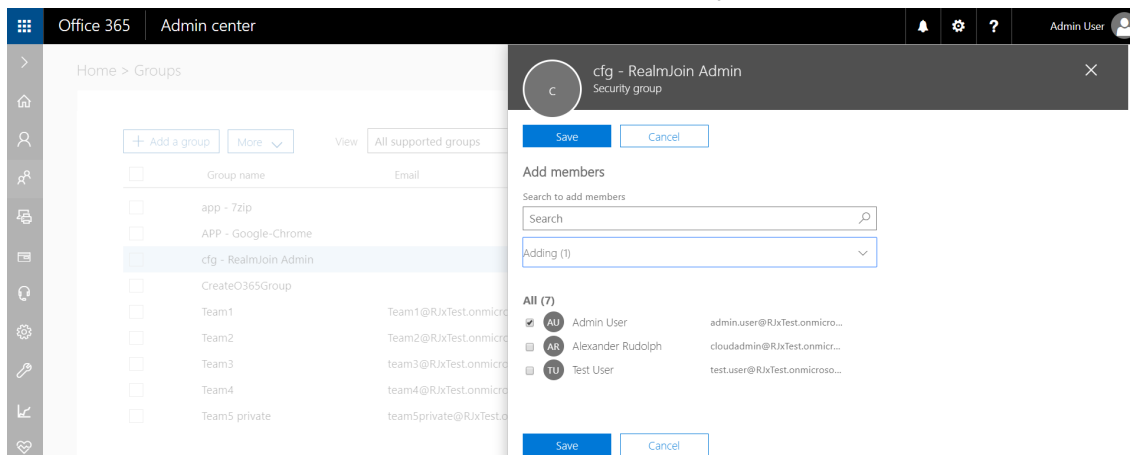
Office 365 Admin center

Admin User

Home > Groups

+ Add a group More View All supported groups

Group name Email

app - 7zip
APP - Google-Chrome
cfg - RealmJoin Admin
CreateO365Group
Team1 Team1@RJxTest.onmicro
Team2 Team2@RJxTest.onmicro
Team3 team3@RJxTest.onmicro
Team4 team4@RJxTest.onmicro
Team5 private team5private@RJxTest.o

C
cfg - RealmJoin Admin
Security group

Save Cancel

Add members

Search to add members

Search

Adding (1)

All (7)

AU Admin User admin.user@RJxTest.onmicro...
AR Alexander Rudolph cloudadmin@RJxTest.onmicr...
TU Test User test.user@RJxTest.onmicroso...

Save Cancel